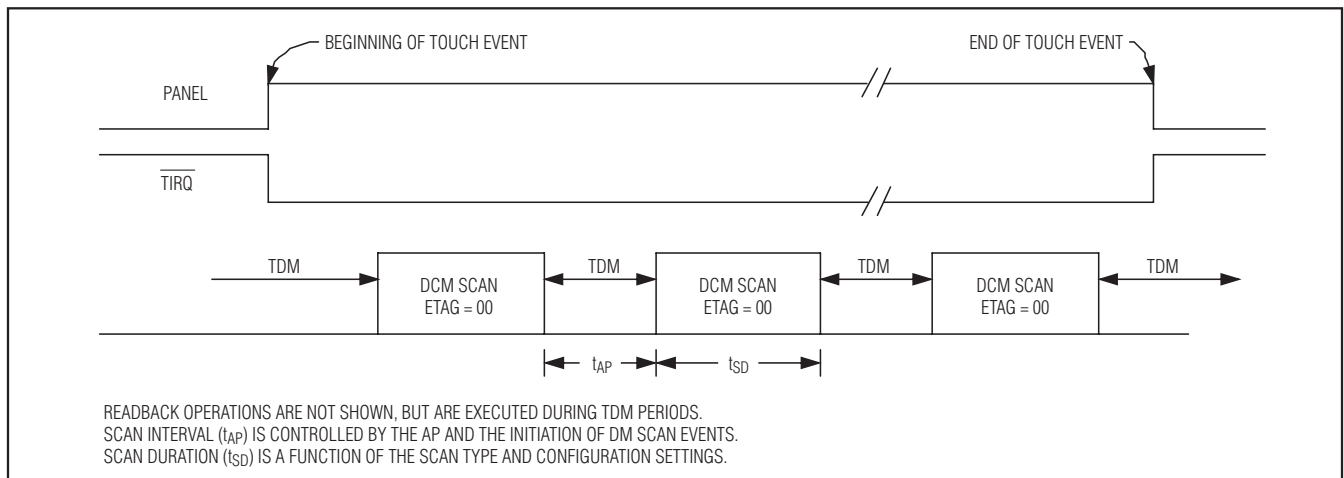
BEGINNING OF TOUCH EVENT

END OF TOUCH EVENT

PANEL

$\overline{TIRQ}$

TDM

DCM SCAN
ETAG = 00

TDM

DCM SCAN
ETAG = 00

TDM

DCM SCAN
ETAG = 00

TDM

$t_{AP}$

$t_{SD}$

READBACK OPERATIONS ARE NOT SHOWN, BUT ARE EXECUTED DURING TDM PERIODS.
SCAN INTERVAL ($t_{AP}$) IS CONTROLLED BY THE AP AND THE INITIATION OF DM SCAN EVENTS.
SCAN DURATION ($t_{SD}$) IS A FUNCTION OF THE SCAN TYPE AND CONFIGURATION SETTINGS.